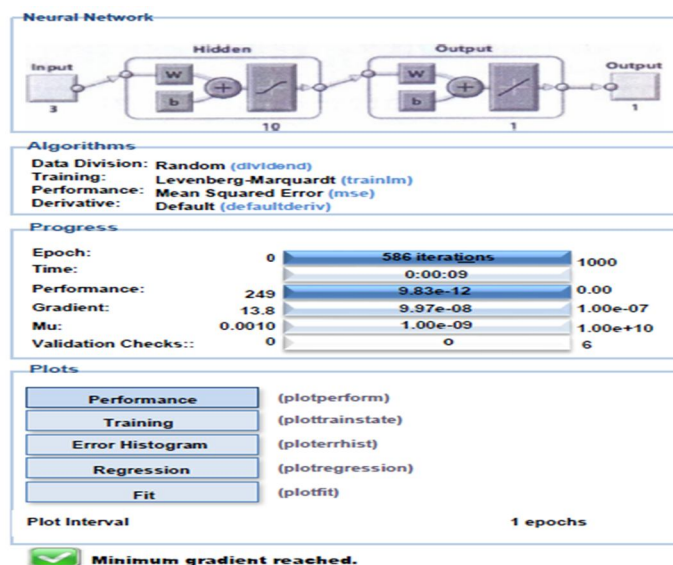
Neural Network

Hidden

Output

Input

3

W

b

10

W

b

1

Output

1

Algorithms

Data Division: Random (dividerand)
Training: Levenberg-Marquardt (trainlm)
Performance: Mean Squared Error (mse)
Derivative: Default (defaultderiv)

Progress

| | | | |
|---|---|---|---|
| Epoch: | 0 | 586 iterations | 1000 |
| Time: | | 0:00:09 | |
| Performance: | 249 | 9.83e-12 | 0.00 |
| Gradient: | 13.8 | 9.97e-08 | 1.00e-07 |
| Mu: | 0.0010 | 1.00e-09 | 1.00e+10 |
| Validation Checks:: | 0 | 0 | 6 |

Plots

Performance (plotperform)

Training (plottrainstate)

Error Histogram (ploterrhist)

Regression (plotregression)

Fit (plotfit)

Plot Interval 1 epochs

Minimum gradient reached.